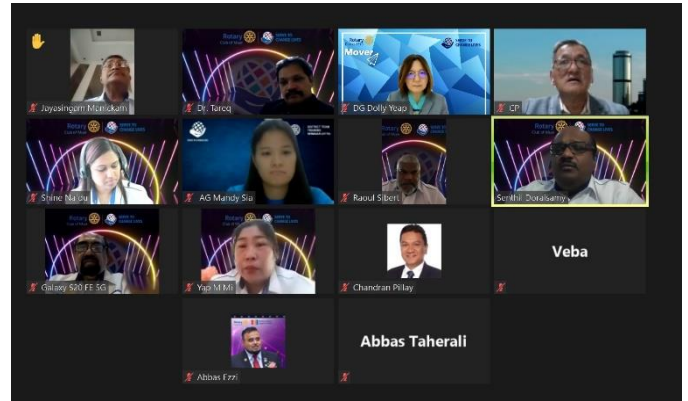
Jeyasingam Manickam

Rotary

Dr. Tareq

Rotary

Mover

DG Dolly Yoao

CP

Rotary

Shine Naidu

AG Mandy Sia

Rotary

Raoul Sibert

Rotary

Senthil Doraisamy

Rotary

Galaxy S20 FE 5G

Rotary

Yao M Mi

Chandran Pillay

Veba

Abbas Ezzi

Abbas Taherali